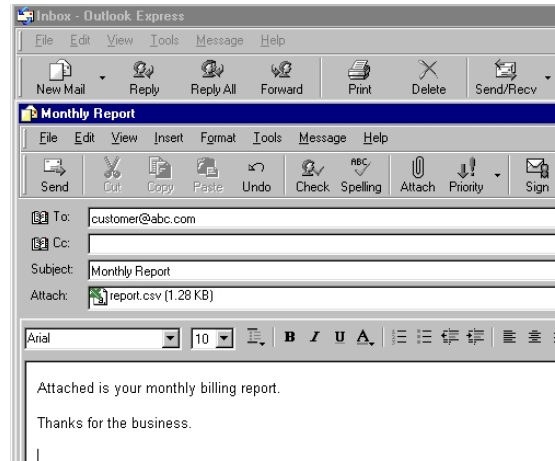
Inbox - Outlook Express

File Edit View Tools Message Help

New Mail Reply Reply All Forward Print Delete Send/Recv

Monthly Report

File Edit View Insert Format Tools Message Help

Send Cut Copy Paste Undo Check Spelling Attach Priority Sign

To: customer@abc.com

Cc:

Subject: Monthly Report

Attach: report.csv (1.28 KB)

Arial 10 B I U A

Attached is your monthly billing report.

Thanks for the business.